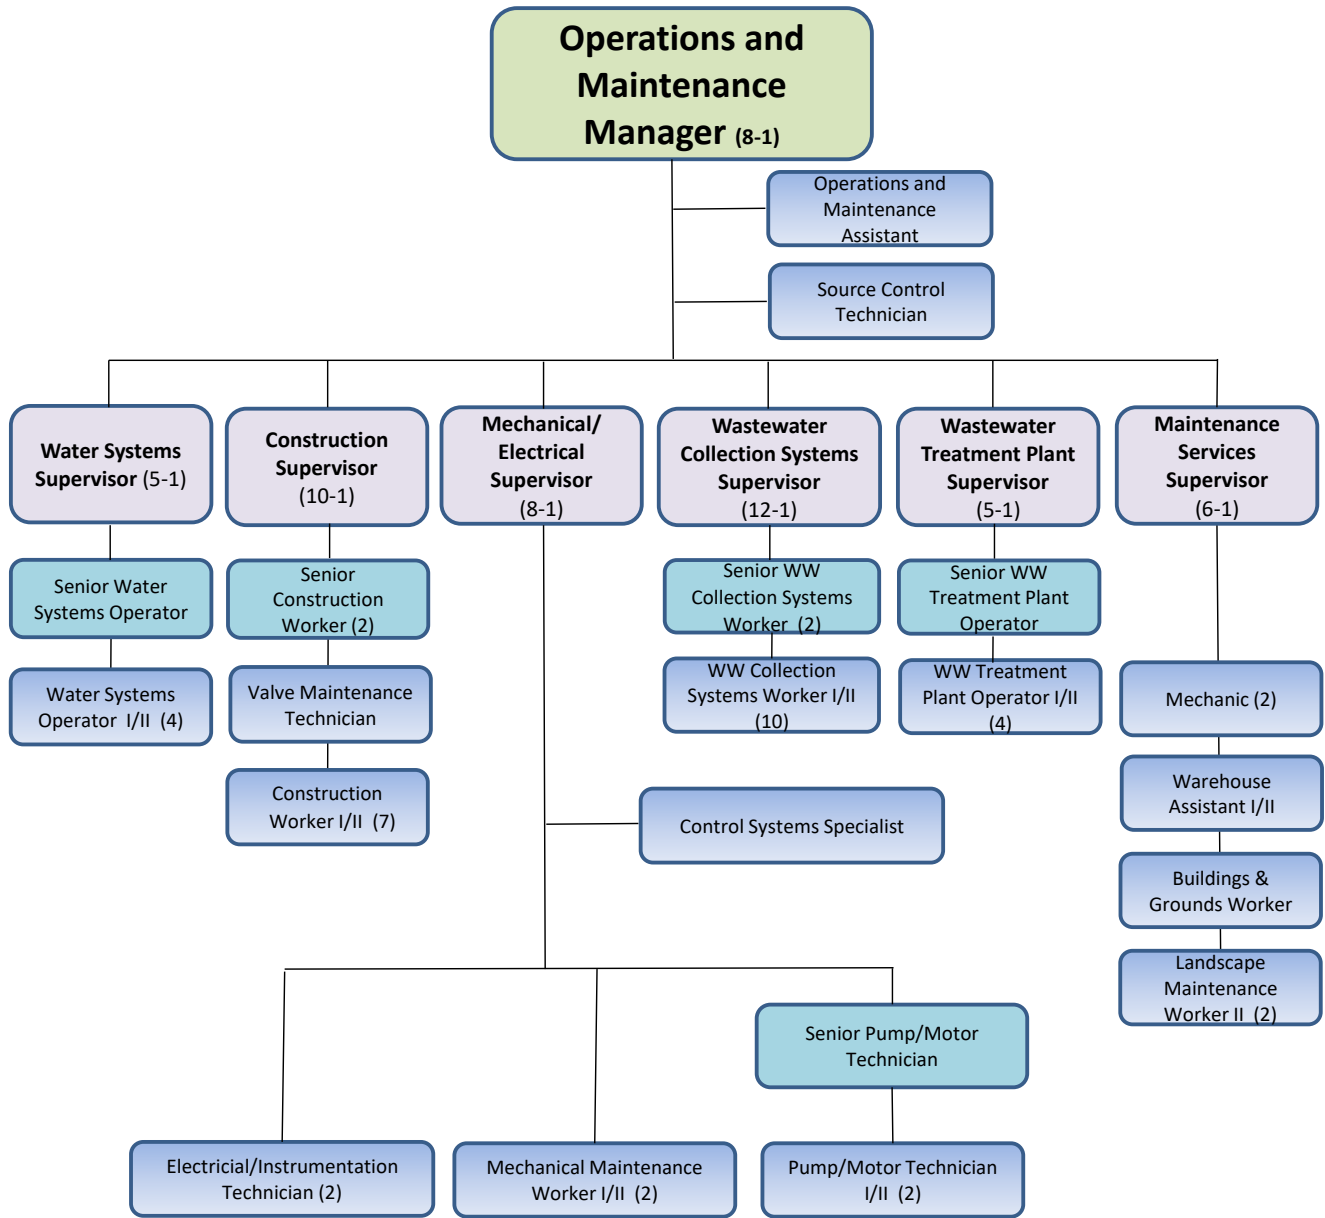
Operations and Maintenance Manager (8-1)

Operations and Maintenance Assistant

Source Control Technician

Water Systems Supervisor (5-1)

Construction Supervisor (10-1)

Mechanical/ Electrical Supervisor (8-1)

Wastewater Collection Systems Supervisor (12-1)

Wastewater Treatment Plant Supervisor (5-1)

Maintenance Services Supervisor (6-1)

Senior Water Systems Operator

Water Systems Operator I/II (4)

Senior Construction Worker (2)

Valve Maintenance Technician

Construction Worker I/II (7)

Senior WW Collection Systems Worker (2)

WW Collection Systems Worker I/II (10)

Senior WW Treatment Plant Operator

WW Treatment Plant Operator I/II (4)

Mechanic (2)

Warehouse Assistant I/II

Buildings & Grounds Worker

Landscape Maintenance Worker II (2)

Control Systems Specialist

Senior Pump/Motor Technician

Electricial/Instrumentation Technician (2)

Mechanical Maintenance Worker I/II (2)

Pump/Motor Technician I/II (2)